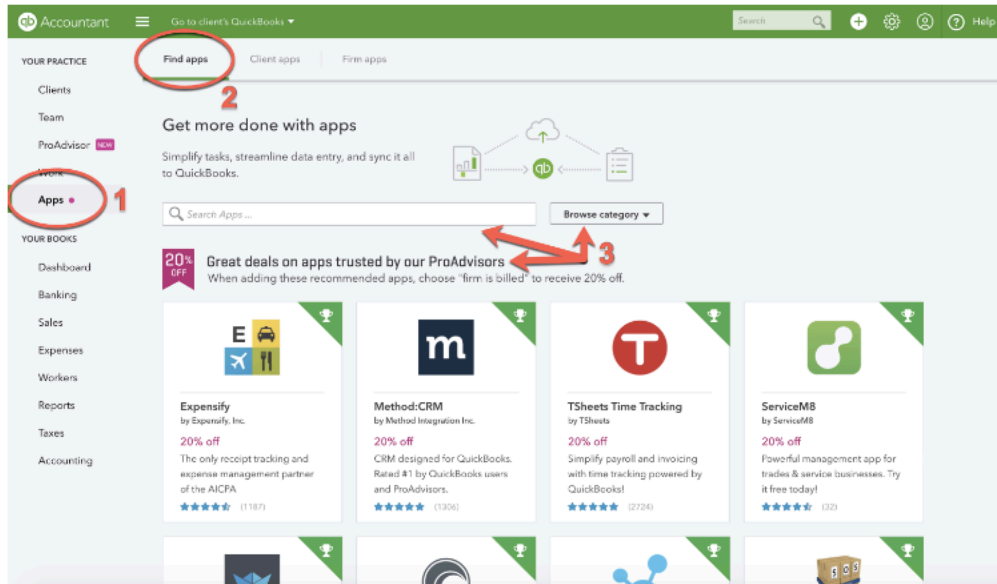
qb Accountant
Go to client's QuickBooks ▾
Search
Help

YOUR PRACTICE
Clients
Team
ProAdvisor NEW
Work
Apps
YOUR BOOKS
Dashboard
Banking
Sales
Expenses
Workers
Reports
Taxes
Accounting

1

Find apps
Client apps
Firm apps

2

Get more done with apps
Simplify tasks, streamline data entry, and sync it all to QuickBooks.

Search Apps ...
Browse category ▾

3

20% OFF
Great deals on apps trusted by our ProAdvisors
When adding these recommended apps, choose "firm is billed" to receive 20% off.

E
Expensify
by Expensify, Inc.
20% off
The only receipt tracking and expense management partner of the AICPA
(1187)

m
Method:CRM
by Method Integration Inc.
20% off
CRM designed for QuickBooks. Rated #1 by QuickBooks users and ProAdvisors.
(1306)

TSheets Time Tracking
by TSheets
20% off
Simplify payroll and invoicing with time tracking powered by QuickBooks!
(2724)

ServiceM8
by ServiceM8
20% off
Powerful management app for trades & service businesses. Try it free today!
(32)